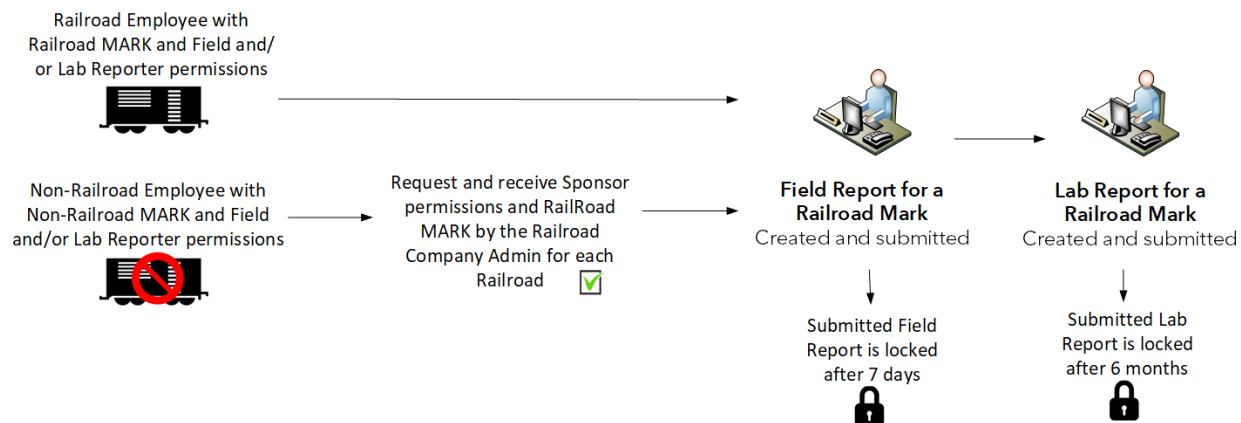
Railroad Employee with Railroad MARK and Field and/ or Lab Reporter permissions

Non-Railroad Employee with Non-Railroad MARK and Field and/or Lab Reporter permissions

Request and receive Sponsor permissions and RailRoad MARK by the Railroad Company Admin for each Railroad

Field Report for a Railroad Mark
Created and submitted

Submitted Field Report is locked after 7 days

Lab Report for a Railroad Mark
Created and submitted

Submitted Lab Report is locked after 6 months